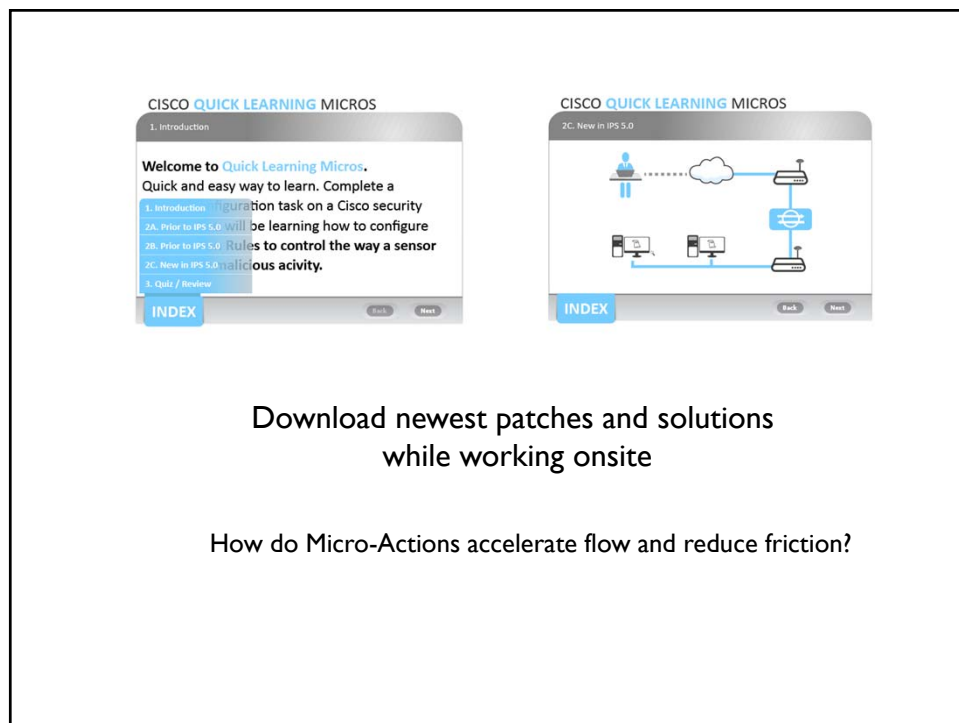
CISCO QUICK LEARNING MICROS

1. Introduction

Welcome to Quick Learning Micros.
Quick and easy way to learn. Complete a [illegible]guration task on a Cisco security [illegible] will be learning how to configure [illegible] Rules to control the way a sensor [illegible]nalicious acivity.

1. Introduction
2A. Prior to IPS 5.0
2B. Prior to IPS 5.0
2C. New in IPS 5.0
3. Quiz / Review

INDEX

Back
Next

CISCO QUICK LEARNING MICROS

2C. New in IPS 5.0

INDEX

Back
Next

Download newest patches and solutions while working onsite

How do Micro-Actions accelerate flow and reduce friction?